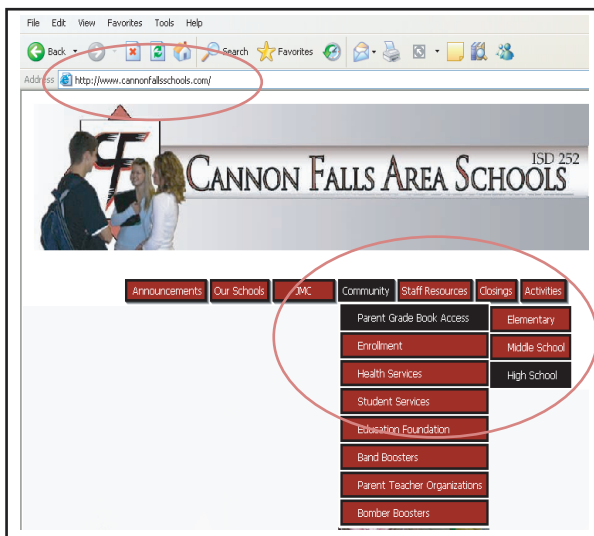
File Edit View Favorites Tools Help

Back Search Favorites

Address http://www.cannonfallsschools.com/

CANNON FALLS AREA SCHOOLS ISD 252

Announcements Our Schools IMC Community Staff Resources Closings Activities

Parent Grade Book Access
Enrollment
Health Services
Student Services
Education Foundation
Band Boosters
Parent Teacher Organizations
Bomber Boosters

Elementary
Middle School
High School